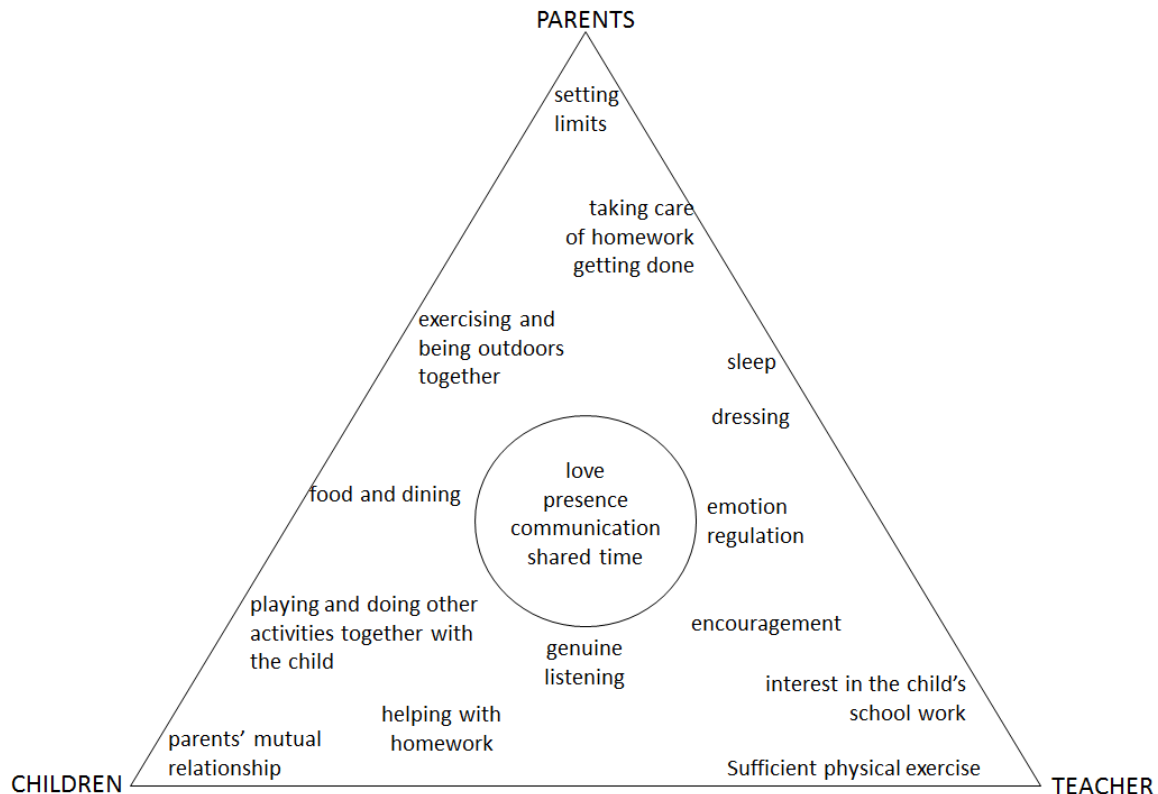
PARENTS

setting limits

taking care of homework getting done

exercising and being outdoors together

sleep

dressing

love
presence
communication
shared time

food and dining

emotion regulation

playing and doing other activities together with the child

genuine listening

encouragement

interest in the child's school work

helping with homework

parents' mutual relationship

Sufficient physical exercise

CHILDREN

TEACHER